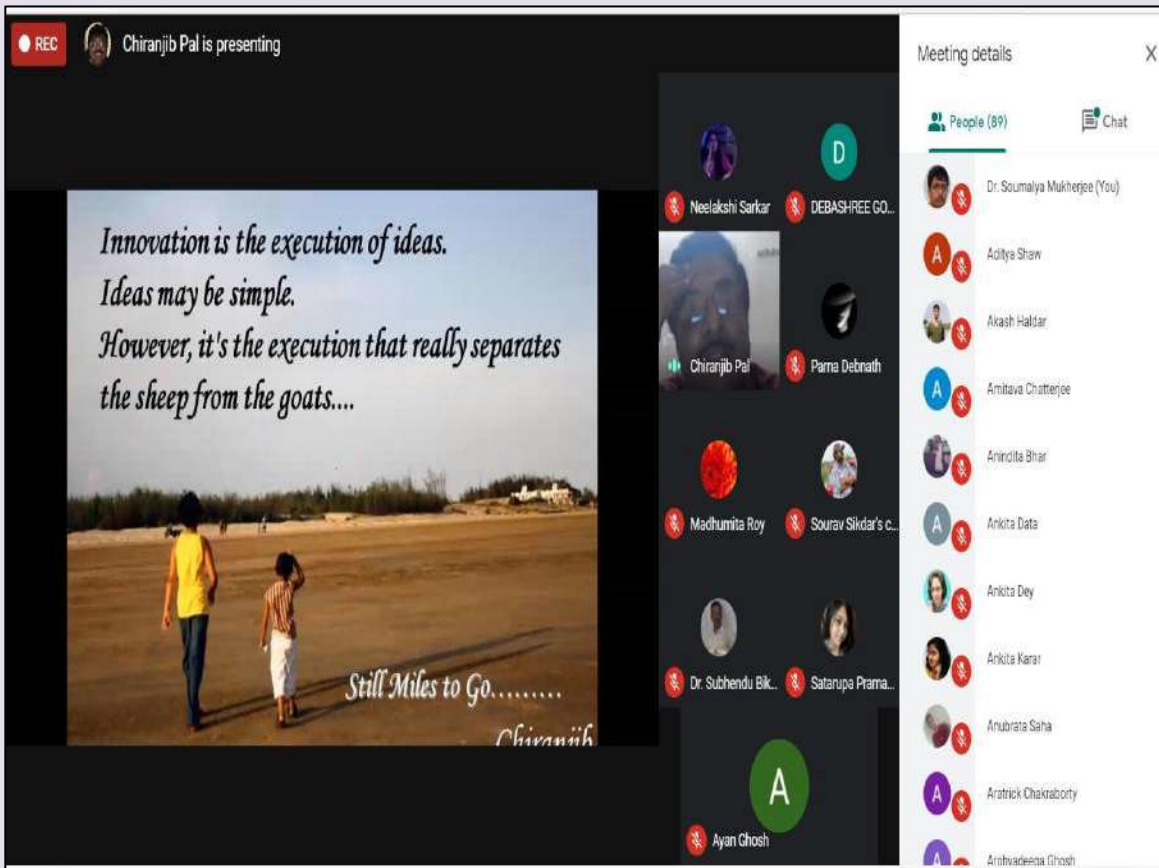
REC Chiranjib Pal is presenting

Innovation is the execution of ideas.
Ideas may be simple.
However, it's the execution that really separates the sheep from the goats....

Still Miles to Go.........
Chiranjib

D

Neelakshi Sarkar
DEBASHREE GO...
Chiranjib Pal
Parna Debnath
Madhumita Roy
Sourav Sikdar's c...
Dr. Subhendu Bik...
Satarupa Prama...
A
Ayan Ghosh

Meeting details
X
People (89)
Chat

Dr. Soumalya Mukherjee (You)
A Aditya Shaw
Akash Haldar
A Amitava Chatterjee
Anindita Bhar
A Ankita Data
Ankita Dey
Ankita Karar
Anubrata Saha
A Aratrick Chakraborty
A Arohyadeepa Ghosh